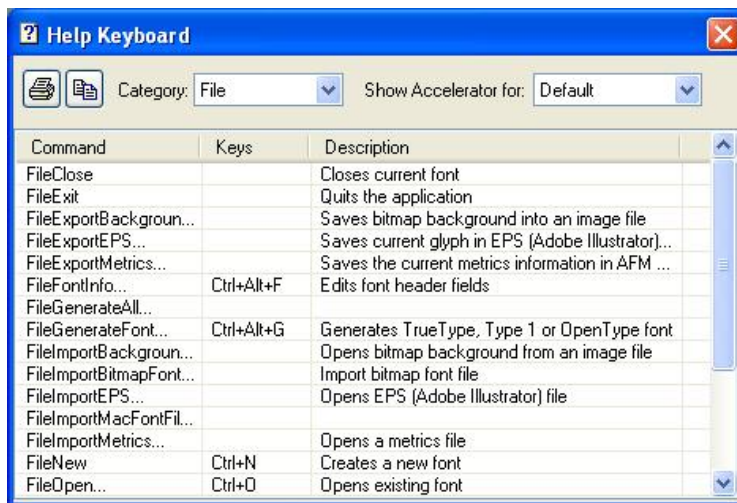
Help Keyboard

Category: File

Show Accelerator for: Default

| Command | Keys | Description |
|---|---|---|
| FileClose | | Closes current font |
| FileExit | | Quits the application |
| FileExportBackgroun... | | Saves bitmap background into an image file |
| FileExportEPS... | | Saves current glyph in EPS (Adobe Illustrator)... |
| FileExportMetrics... | | Saves the current metrics information in AFM ... |
| FileFontInfo... | Ctrl+Alt+F | Edits font header fields |
| FileGenerateAll... | | |
| FileGenerateFont... | Ctrl+Alt+G | Generates TrueType, Type 1 or OpenType font |
| FileImportBackgroun... | | Opens bitmap background from an image file |
| FileImportBitmapFont... | | Import bitmap font file |
| FileImportEPS... | | Opens EPS (Adobe Illustrator) file |
| FileImportMacFontFil... | | |
| FileImportMetrics... | | Opens a metrics file |
| FileNew | Ctrl+N | Creates a new font |
| FileOpen... | Ctrl+O | Opens existing font |